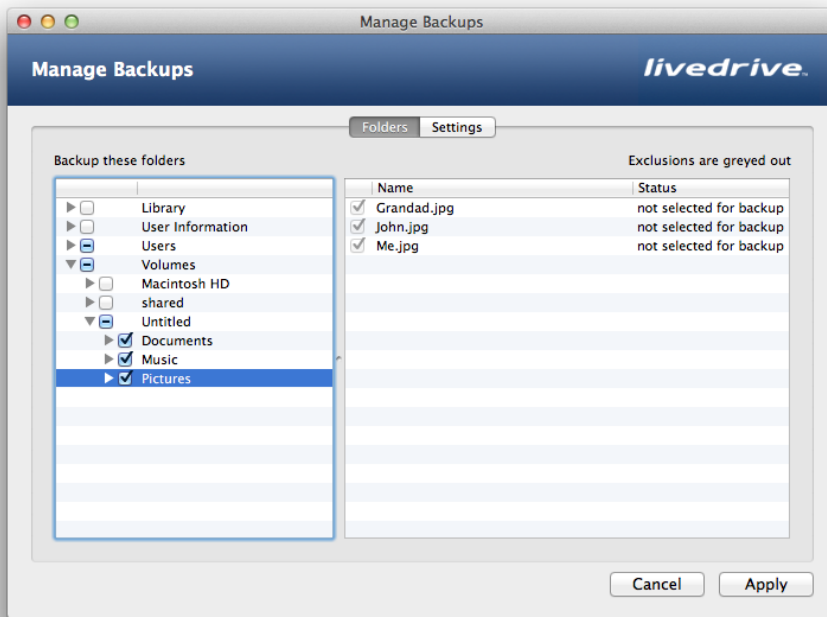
Manage Backups

Manage Backups

livedrive.

Folders Settings

Backup these folders

Exclusions are greyed out

Library
User Information
Users
Volumes
Macintosh HD
shared
Untitled
Documents
Music
Pictures

| Name | Status |
|---|---|
| Grandad.jpg | not selected for backup |
| John.jpg | not selected for backup |
| Me.jpg | not selected for backup |

Cancel Apply